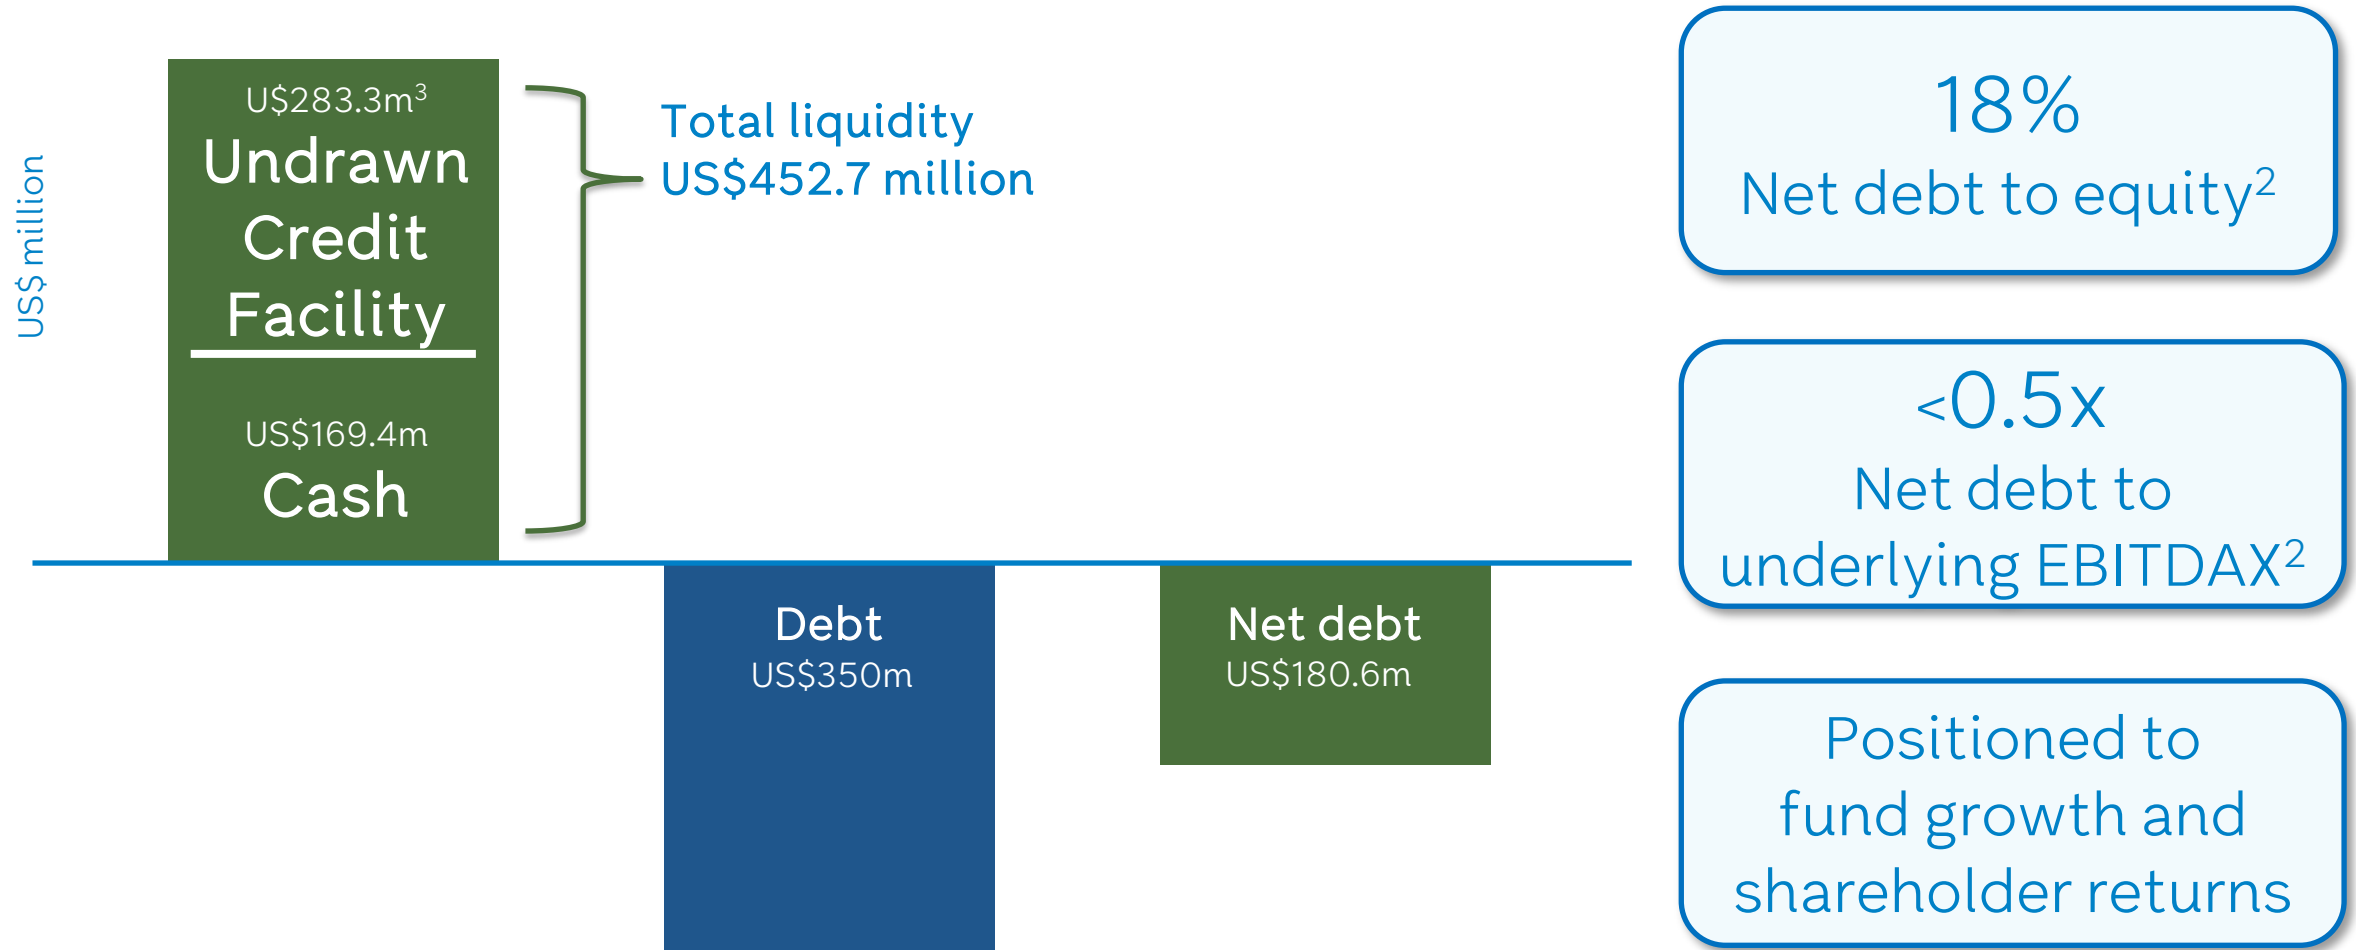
US$ million

U$283.3m$^3$
Undrawn Credit Facility

US$169.4m
Cash

Total liquidity
US$452.7 million

Debt
US$350m

Net debt
US$180.6m

18%
Net debt to equity$^2$

<0.5x
Net debt to underlying EBITDAX$^2$

Positioned to fund growth and shareholder returns